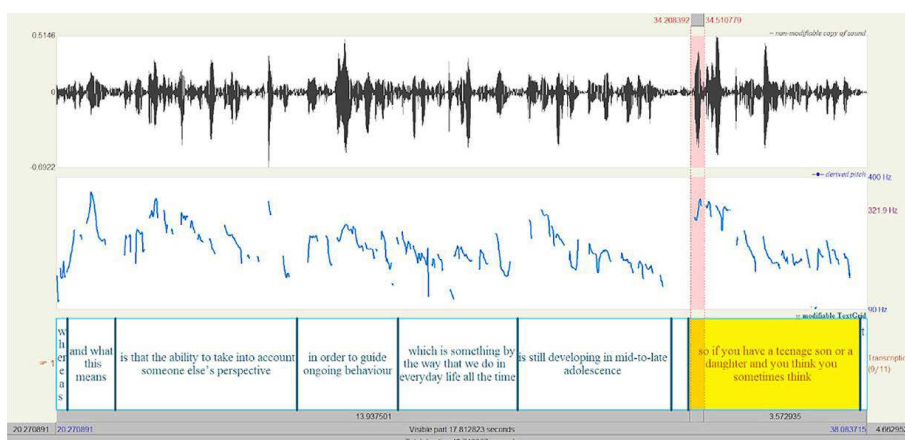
34.208392 34.510779

0.5146

~ non-modifiable copy of sound

0

-0.0922

derived pitch 400 Hz

321.9 Hz

90 Hz

= modifiable TextGrid

1

w
h
er
e
a
s

and what this means

is that the ability to take into account someone else's perspective

in order to guide ongoing behaviour

which is something by the way that we do in everyday life all the time

is still developing in mid-to-late adolescence

so if you have a teenage son or a daughter and you think you sometimes think

t

Transcript (9/11)

13.937501

3.572935

20.270891 20.270891

Visible part 17.812823 seconds

38.083715 4.662952